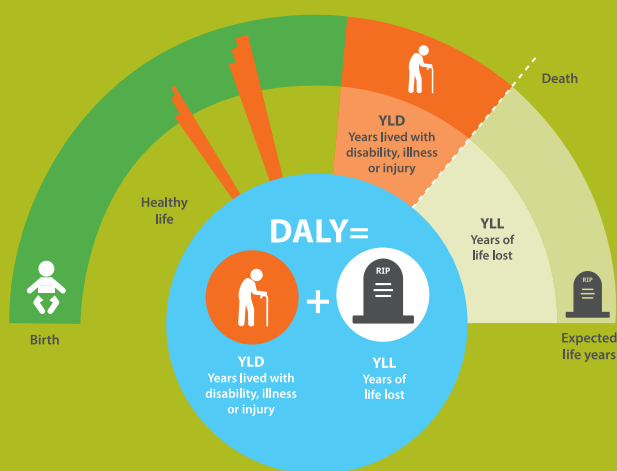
Death

YLD
Years lived with disability, illness or injury

Healthy life

DALY=

YLL
Years of life lost

RIP

RIP

Birth

YLD
Years lived with disability, illness or injury

YLL
Years of life lost

RIP

Expected life years